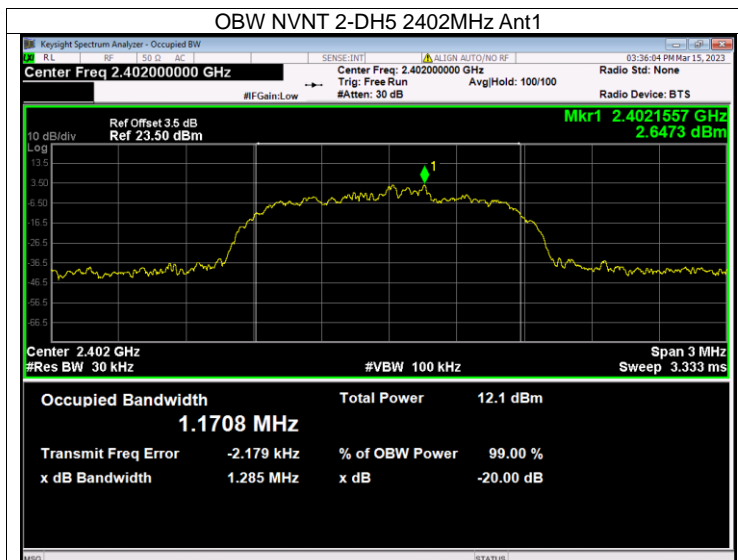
OBW NVNT 2-DH5 2402MHz Ant1

Keysight Spectrum Analyzer - Occupied BW

RL RF 50 Ω AC SENSE:INT ALIGN AUTO/NO RF 03:36:04 PM Mar 15, 2023

Center Freq 2.402000000 GHz

Center Freq: 2.402000000 GHz
Trig: Free Run Avg|Hold: 100/100
#IFGain:Low #Atten: 30 dB

Radio Std: None

Radio Device: BTS

Ref Offset 3.5 dB
10 dB/div Ref 23.50 dBm

Mkr1 2.4021557 GHz
2.6473 dBm

Log
13.5
3.50
-6.50
-16.5
-26.5
-36.5
-46.5
-56.5
-66.5

1

Center 2.402 GHz
#Res BW 30 kHz
#VBW 100 kHz
Span 3 MHz
Sweep 3.333 ms

Occupied Bandwidth
1.1708 MHz

Total Power 12.1 dBm

Transmit Freq Error -2.179 kHz
% of OBW Power 99.00 %

x dB Bandwidth 1.285 MHz
x dB -20.00 dB

MSG STATUS